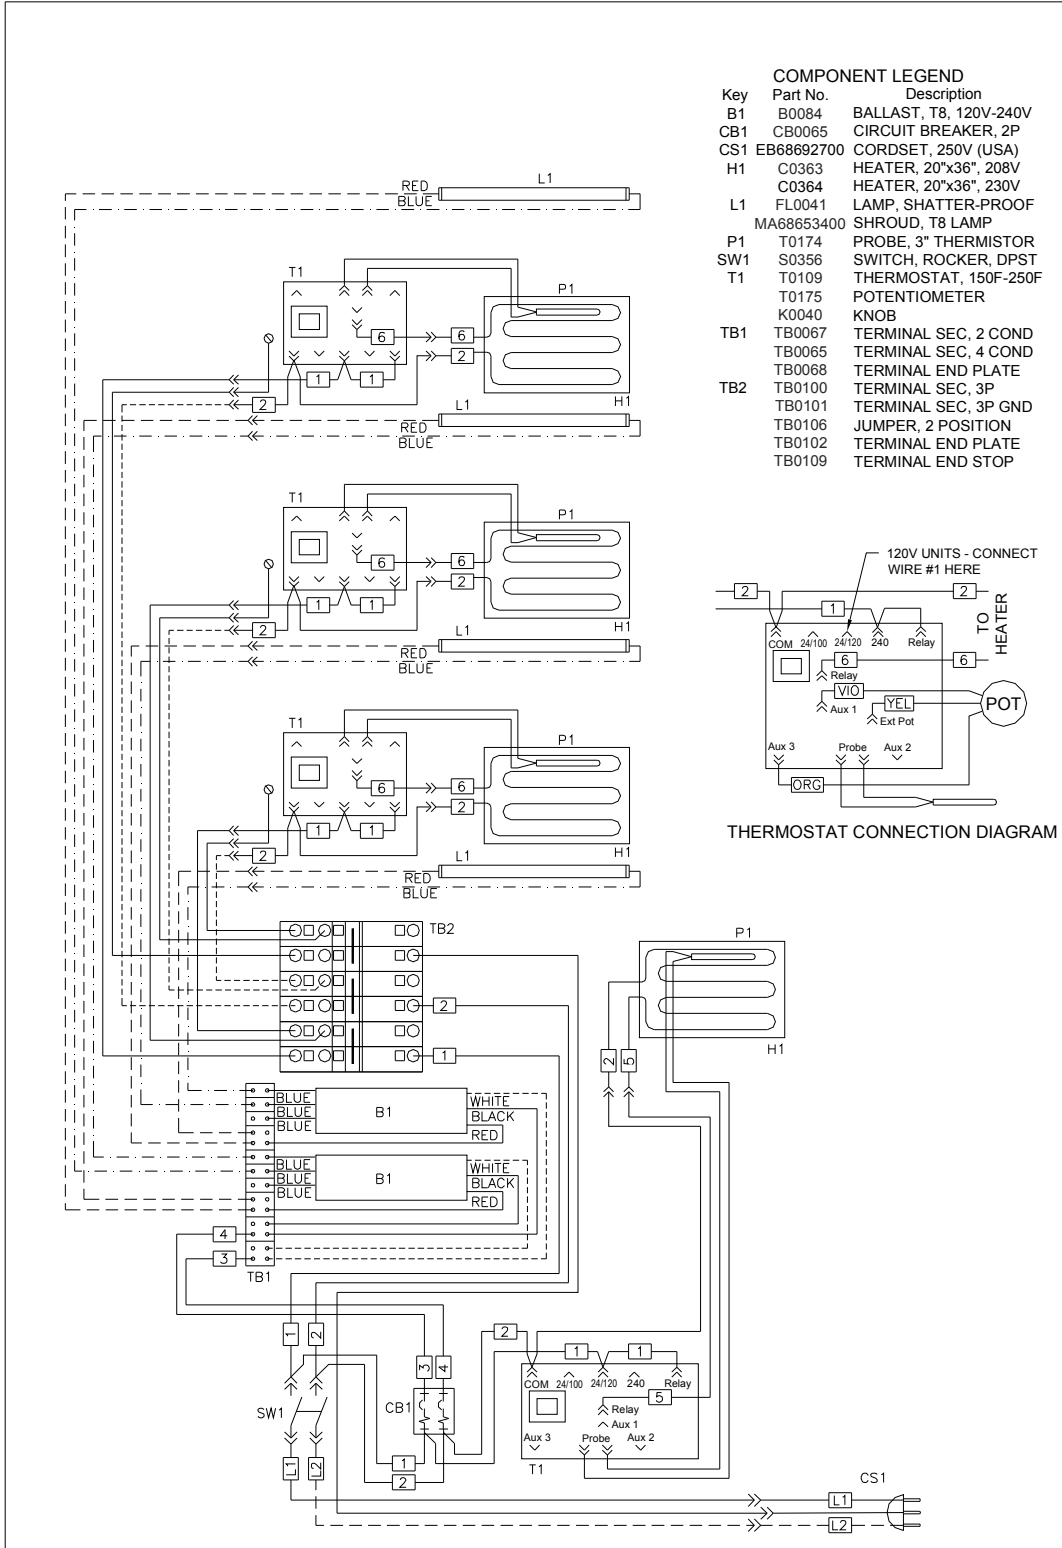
COMPONENT LEGEND

| Key | Part No. | Description |
|---|---|---|
| B1 | B0084 | BALLAST, T8, 120V-240V |
| CB1 | CB0065 | CIRCUIT BREAKER, 2P |
| CS1 | EB68692700 | CORDSET, 250V (USA) |
| H1 | C0363 | HEATER, 20"x36", 208V |
| | C0364 | HEATER, 20"x36", 230V |
| L1 | FL0041 | LAMP, SHATTER-PROOF |
| | MA68653400 | SHROUD, T8 LAMP |
| P1 | T0174 | PROBE, 3" THERMISTOR |
| SW1 | S0356 | SWITCH, ROCKER, DPST |
| T1 | T0109 | THERMOSTAT, 150F-250F |
| | T0175 | POTENTIOMETER |
| | K0040 | KNOB |
| TB1 | TB0067 | TERMINAL SEC, 2 COND |
| | TB0065 | TERMINAL SEC, 4 COND |
| | TB0068 | TERMINAL END PLATE |
| TB2 | TB0100 | TERMINAL SEC, 3P |
| | TB0101 | TERMINAL SEC, 3P GND |
| | TB0106 | JUMPER, 2 POSITION |
| | TB0102 | TERMINAL END PLATE |
| | TB0109 | TERMINAL END STOP |

RED L1 BLUE

T1 P1 6 6 2 1 1 2 H1

L1 RED BLUE

T1 P1 6 6 2 1 1 2 H1

L1 RED BLUE

T1 P1 6 6 2 1 1 2 H1

L1 RED BLUE

120V UNITS - CONNECT WIRE #1 HERE

2 2 1 COM 24/100 24/120 240 Relay TO HEATER 6 6 Relay VIO Aux 1 YEL Ext Pot POT Aux 3 Probe Aux 2 ORG

THERMOSTAT CONNECTION DIAGRAM

TB2 2 1

P1 H1 2 5

BLUE BLUE BLUE B1 WHITE BLACK RED

BLUE BLUE BLUE B1 WHITE BLACK RED

4 3 TB1

1 2 2 1 1 COM 24/100 24/120 240 Relay 5 Relay Aux 1 Aux 3 Probe Aux 2 T1

SW1 3 4 CB1 1 2 L1 L2

CS1 L1 L2